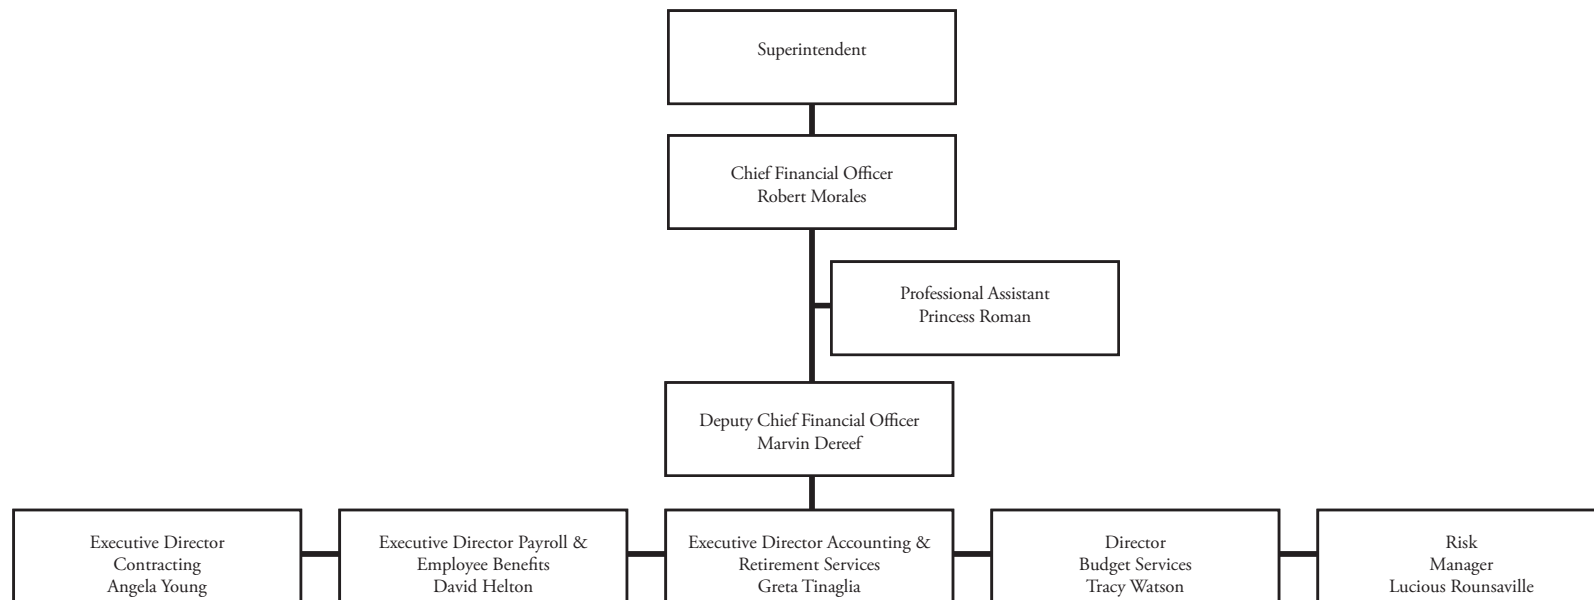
Superintendent

Chief Financial Officer
Robert Morales

Professional Assistant
Princess Roman

Deputy Chief Financial Officer
Marvin Dereef

Executive Director
Contracting
Angela Young

Executive Director Payroll &
Employee Benefits
David Helton

Executive Director Accounting &
Retirement Services
Greta Tinaglia

Director
Budget Services
Tracy Watson

Risk
Manager
Lucious Rounsaville